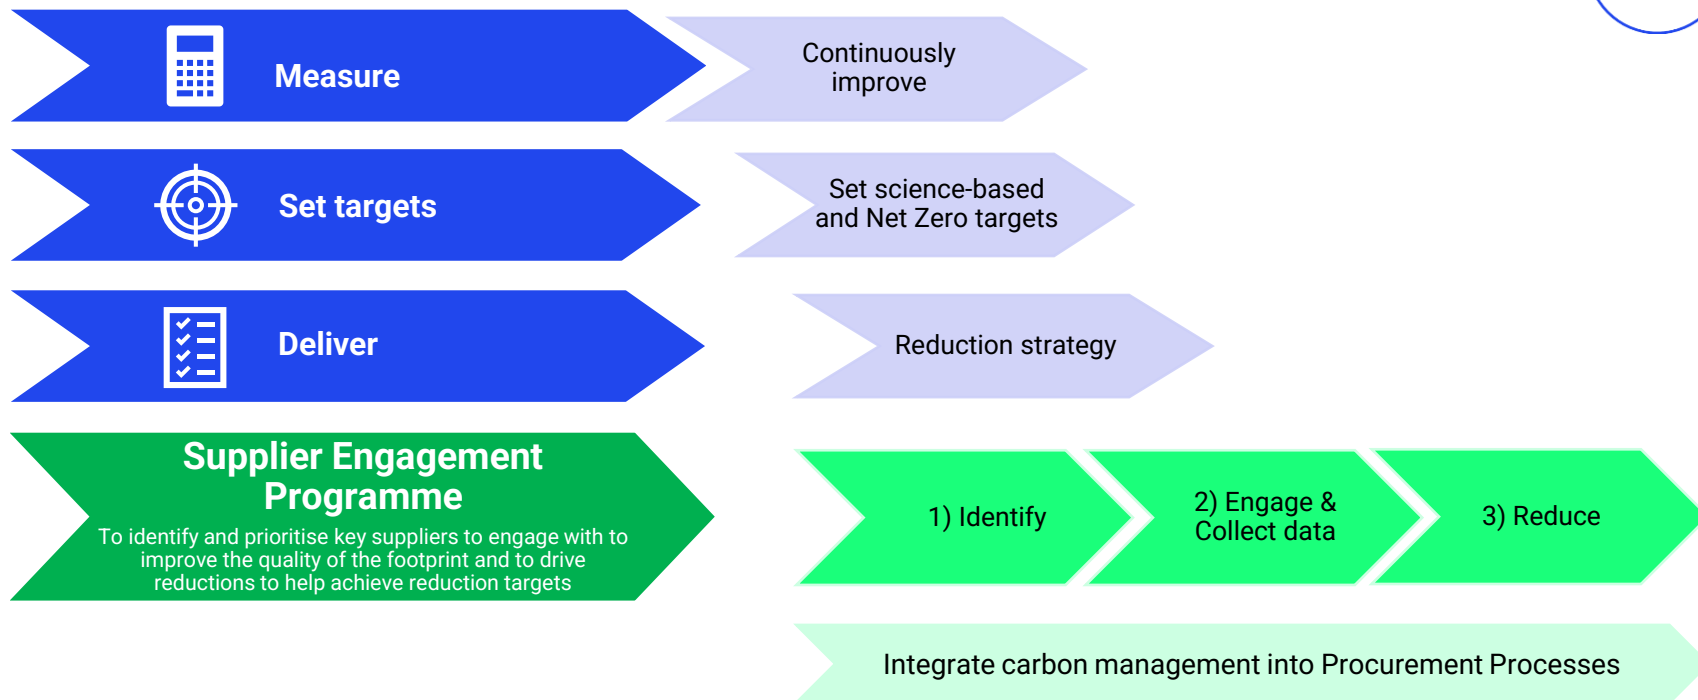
Measure

Continuously improve

Set targets

Set science-based and Net Zero targets

Deliver

Reduction strategy

Supplier Engagement Programme

To identify and prioritise key suppliers to engage with to improve the quality of the footprint and to drive reductions to help achieve reduction targets

1) Identify

2) Engage & Collect data

3) Reduce

Integrate carbon management into Procurement Processes